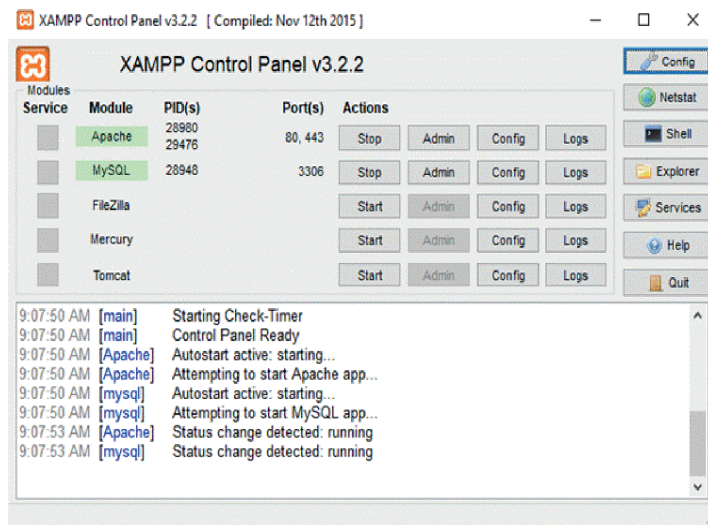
XAMPP Control Panel v3.2.2 [ Compiled: Nov 12th 2015 ]

XAMPP Control Panel v3.2.2

Config
Netstat
Shell
Explorer
Services
Help
Quit

Modules

| Service | Module | PID(s) | Port(s) | Actions | | | |
|---|---|---|---|---|---|---|---|
| | Apache | 28980 29476 | 80, 443 | Stop | Admin | Config | Logs |
| | MySQL | 28948 | 3306 | Stop | Admin | Config | Logs |
| | FileZilla | | | Start | Admin | Config | Logs |
| | Mercury | | | Start | Admin | Config | Logs |
| | Tomcat | | | Start | Admin | Config | Logs |

9:07:50 AM [main] Starting Check-Timer
9:07:50 AM [main] Control Panel Ready
9:07:50 AM [Apache] Autostart active: starting...
9:07:50 AM [Apache] Attempting to start Apache app...
9:07:50 AM [mysql] Autostart active: starting...
9:07:50 AM [mysql] Attempting to start MySQL app...
9:07:53 AM [Apache] Status change detected: running
9:07:53 AM [mysql] Status change detected: running